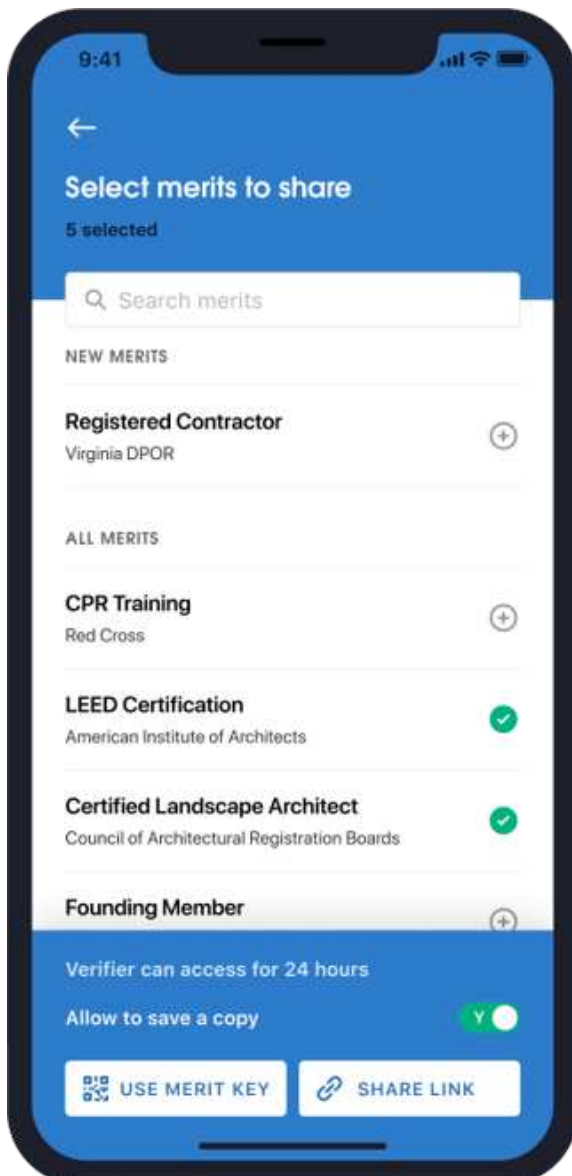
9:41

←

Select merits to share

5 selected

Search merits

NEW MERITS

Registered Contractor
Virginia DPOR

ALL MERITS

CPR Training
Red Cross

LEED Certification
American Institute of Architects

Certified Landscape Architect
Council of Architectural Registration Boards

Founding Member

Verifier can access for 24 hours

Allow to save a copy

Y

USE MERIT KEY

SHARE LINK